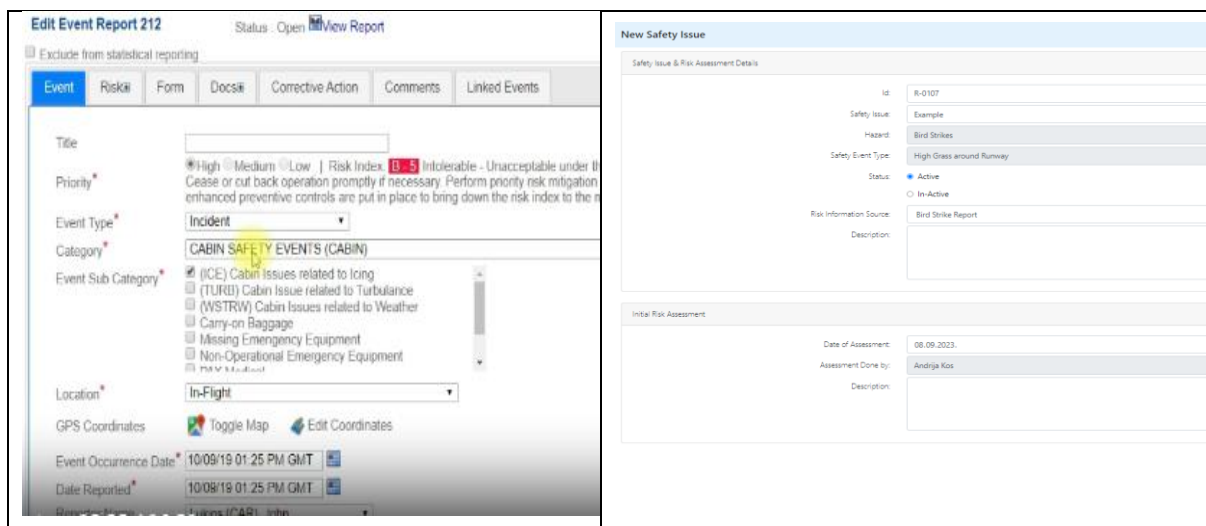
Edit Event Report 212

Status : Open View Report

Exclude from statistical reporting

Event | Risk | Form | Docs | Corrective Action | Comments | Linked Events

Title

Priority*

High Medium Low | Risk Index: B - 5 Intolerable - Unacceptable under th Cease or cut back operation promptly if necessary. Perform priority risk mitigation enhanced preventive controls are put in place to bring down the risk index to the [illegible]

Event Type* Incident

Category* CABIN SAFETY EVENTS (CABIN)

Event Sub Category*

(ICE) Cabin Issues related to Icing
(TURB) Cabin Issue related to Turbulance
(WSTRW) Cabin Issues related to Weather
Carry-on Baggage
Missing Emergency Equipment
Non-Operational Emergency Equipment
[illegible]

Location* In-Flight

GPS Coordinates Toggle Map Edit Coordinates

Event Occurrence Date* 10/09/19 01:25 PM GMT

Date Reported* 10/09/19 01:25 PM GMT

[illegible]

New Safety Issue

Safety Issue & Risk Assessment Details

Id: R-0107

Safety Issue: Example

Hazard: Bird Strikes

Safety Event Type: High Grass around Runway

Status: Active

In-Active

Risk Information Source: Bird Strike Report

Description:

Initial Risk Assessment

Date of Assessment: 08.09.2023.

Assessment Done by: Andrija Kos

Description: